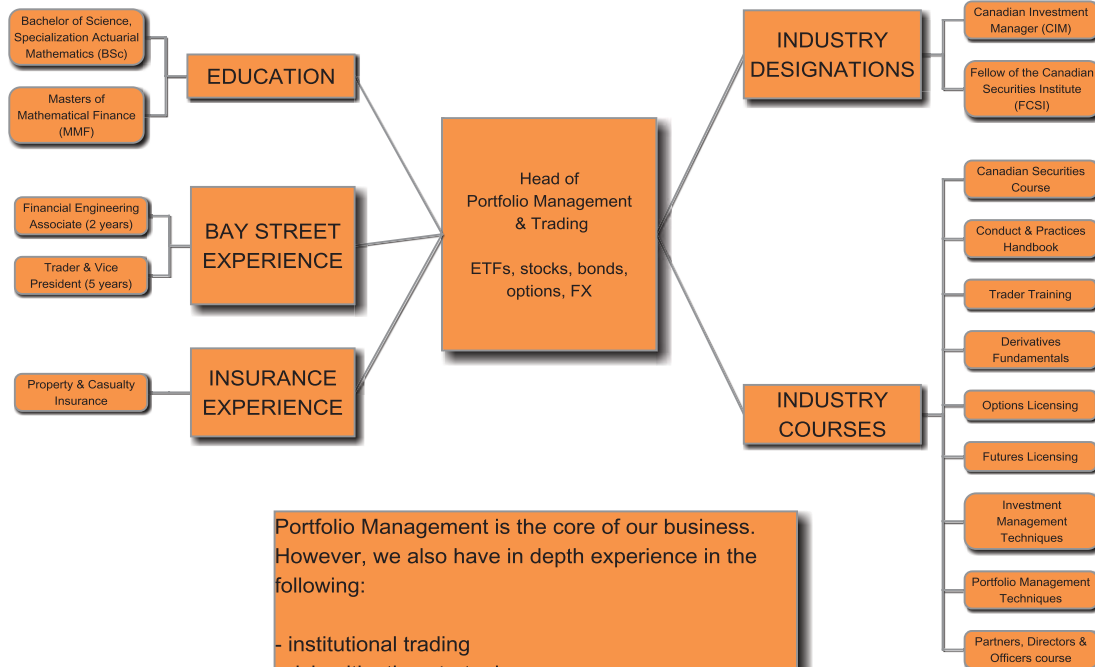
Bachelor of Science, Specialization Actuarial Mathematics (BSc)

Masters of Mathematical Finance (MMF)

EDUCATION

Financial Engineering Associate (2 years)

Trader & Vice President (5 years)

BAY STREET EXPERIENCE

Property & Casualty Insurance

INSURANCE EXPERIENCE

Head of Portfolio Management & Trading

ETFs, stocks, bonds, options, FX

INDUSTRY DESIGNATIONS

Canadian Investment Manager (CIM)

Fellow of the Canadian Securities Institute (FCSI)

INDUSTRY COURSES

Canadian Securities Course

Conduct & Practices Handbook

Trader Training

Derivatives Fundamentals

Options Licensing

Futures Licensing

Investment Management Techniques

Portfolio Management Techniques

Partners, Directors & Officers course

Portfolio Management is the core of our business. However, we also have in depth experience in the following:

- institutional trading

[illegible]